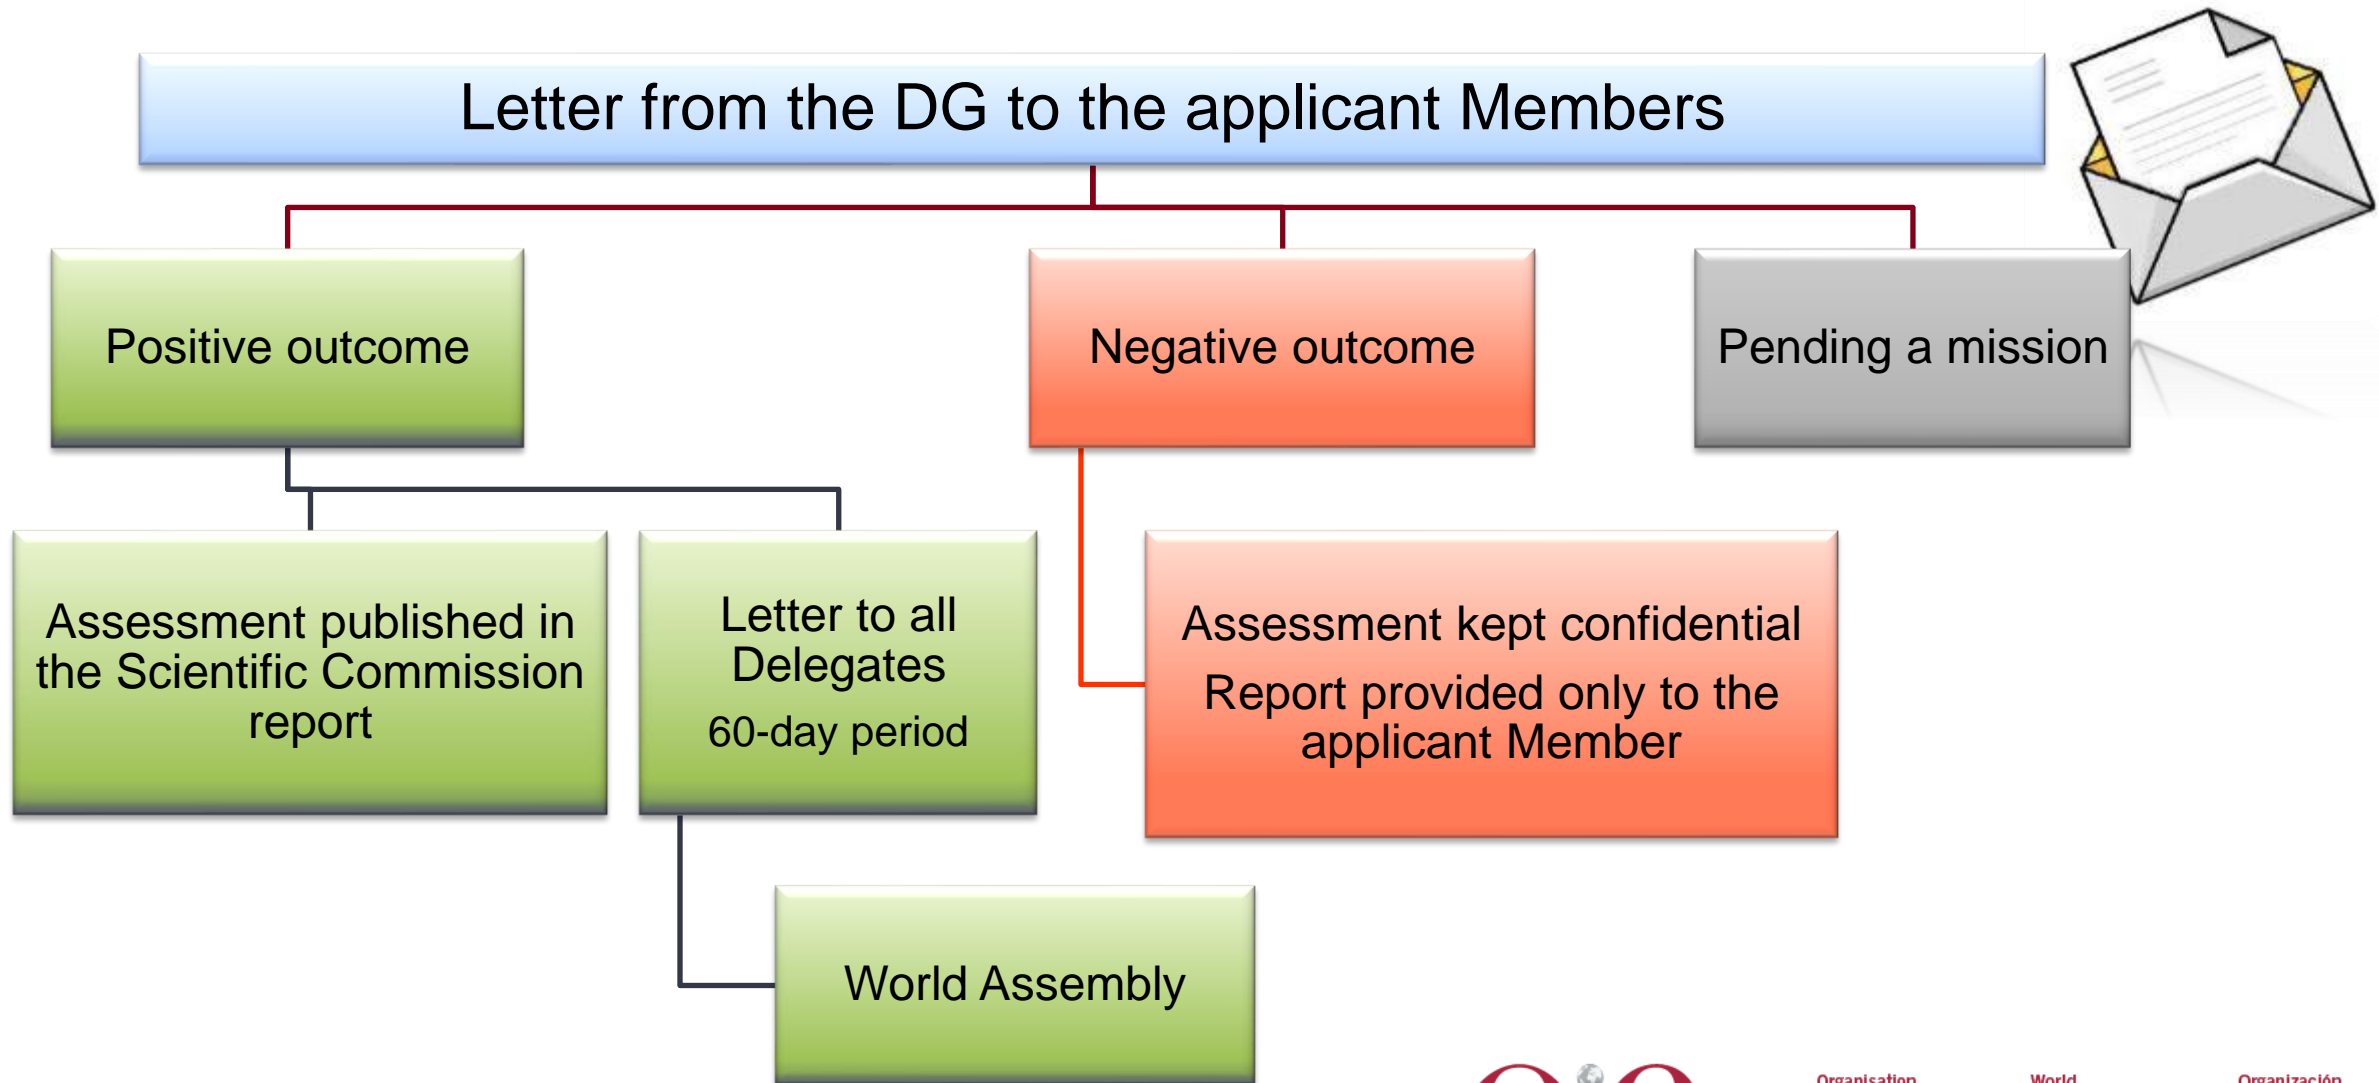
Letter from the DG to the applicant Members

Positive outcome

Negative outcome

Pending a mission

Assessment published in the Scientific Commission report

Letter to all Delegates

60-day period

Assessment kept confidential

Report provided only to the applicant Member

World Assembly

Organisation World Organización